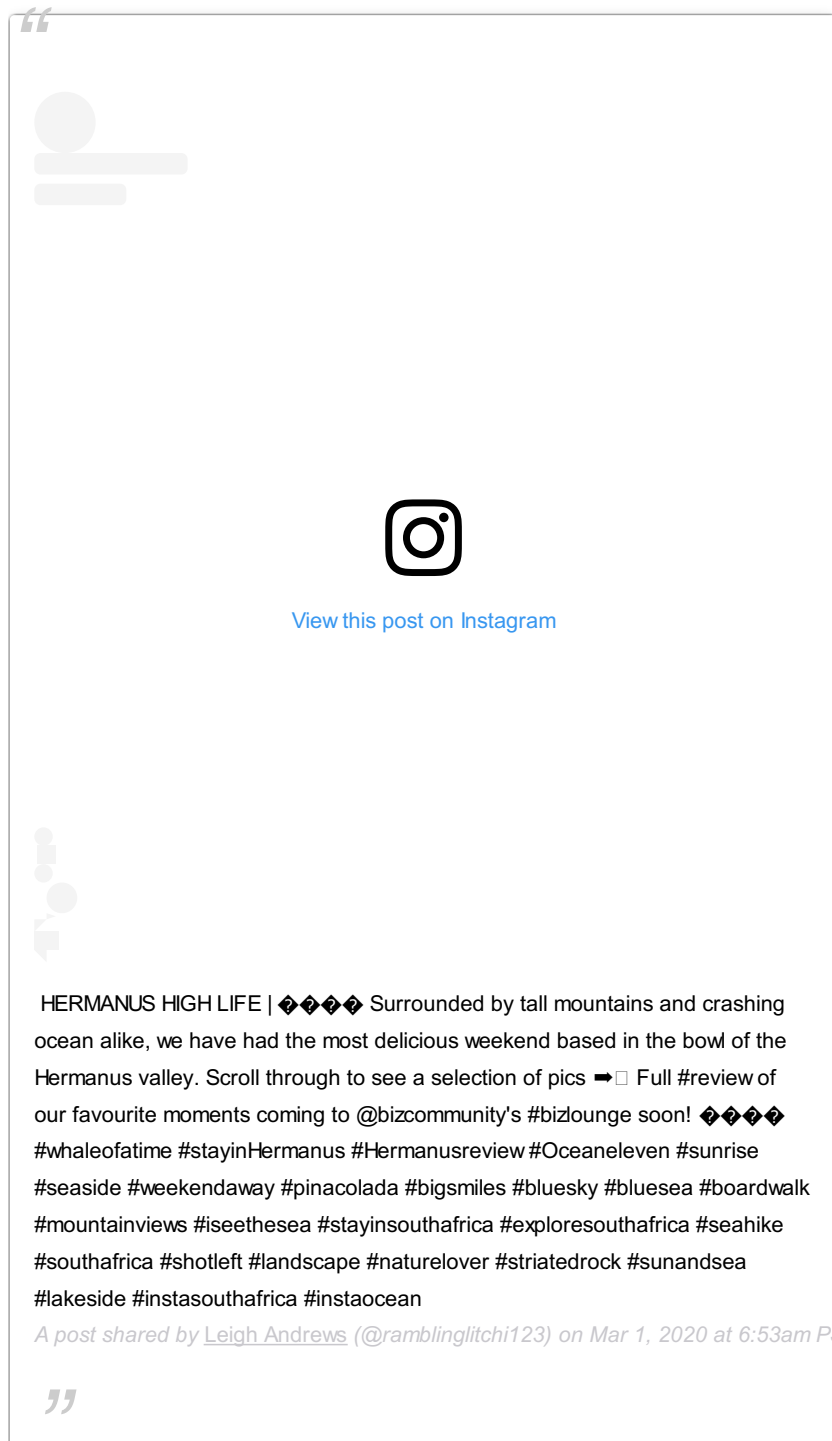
“

View this post on Instagram

HERMANUS HIGH LIFE | ���� Surrounded by tall mountains and crashing ocean alike, we have had the most delicious weekend based in the bowl of the Hermanus valley. Scroll through to see a selection of pics ➡ Full #review of our favourite moments coming to @bizcommunity's #bizlounge soon! ���� #whaleofatime #stayinHermanus #Hermanusreview #Oceaneleven #sunrise #seaside #weekendaway #pinacolada #bigsmiles #bluesky #bluesea #boardwalk #mountainviews #iseethesea #stayinsouthafrica #exploresouthafrica #seahike #southafrica #shotleft #landscape #naturelover #striatedrock #sunandsea #lakeside #instasouthafrica #instaocean

A post shared by Leigh Andrews (@ramblinglitchi123) on Mar 1, 2020 at 6:53am P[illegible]

”